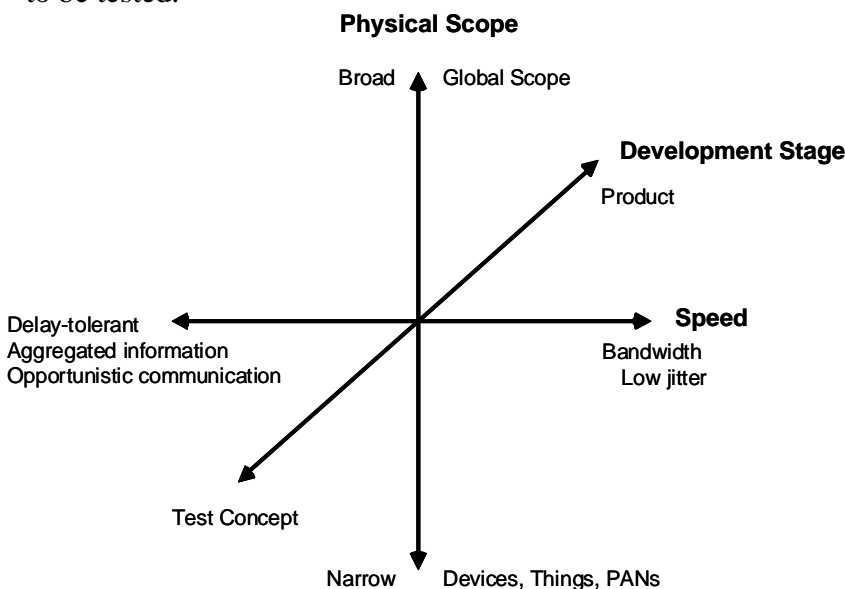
to be tested.

Physical Scope

Broad Global Scope

Development Stage

Product

Delay-tolerant
Aggregated information
Opportunistic communication

Speed

Bandwidth
Low jitter

Test Concept

Narrow Devices, Things, PANs